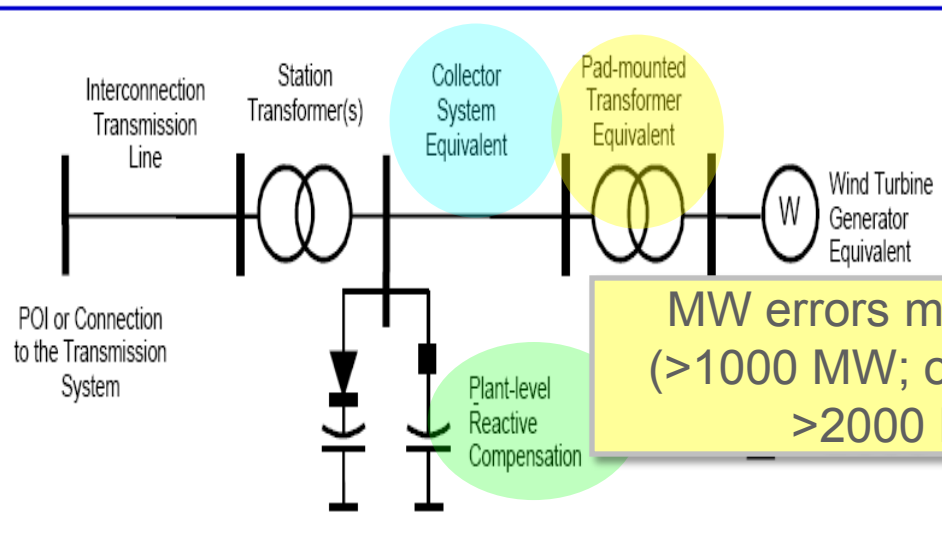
Interconnection Transmission Line

Station Transformer(s)

Collector System Equivalent

Pad-mounted Transformer Equivalent

W

Wind Turbine Generator Equivalent

POI or Connection to the Transmission System

Plant-level Reactive Compensation

MW errors m
(>1000 MW; c
>2000 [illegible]